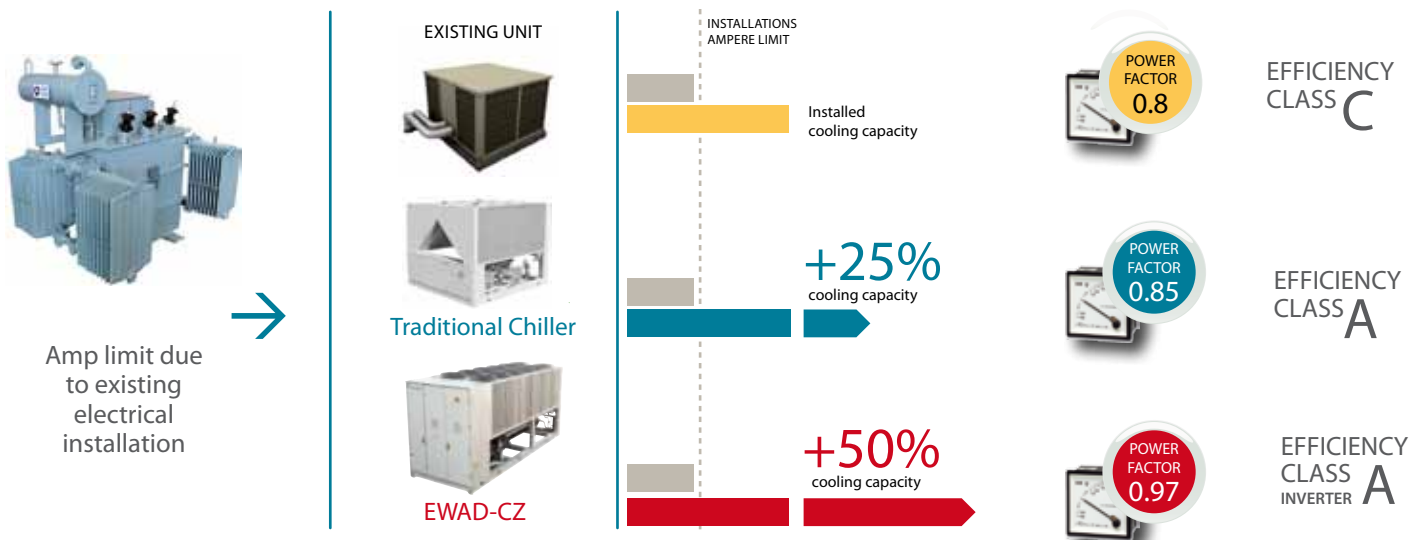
Amp limit due to existing electrical installation

EXISTING UNIT

INSTALLATIONS AMPERE LIMIT

Installed cooling capacity

POWER FACTOR 0.8

EFFICIENCY CLASS C

Traditional Chiller

+25%
cooling capacity

POWER FACTOR 0.85

EFFICIENCY CLASS A

EWAD-CZ

+50%
cooling capacity

POWER FACTOR 0.97

EFFICIENCY CLASS INVERTER A